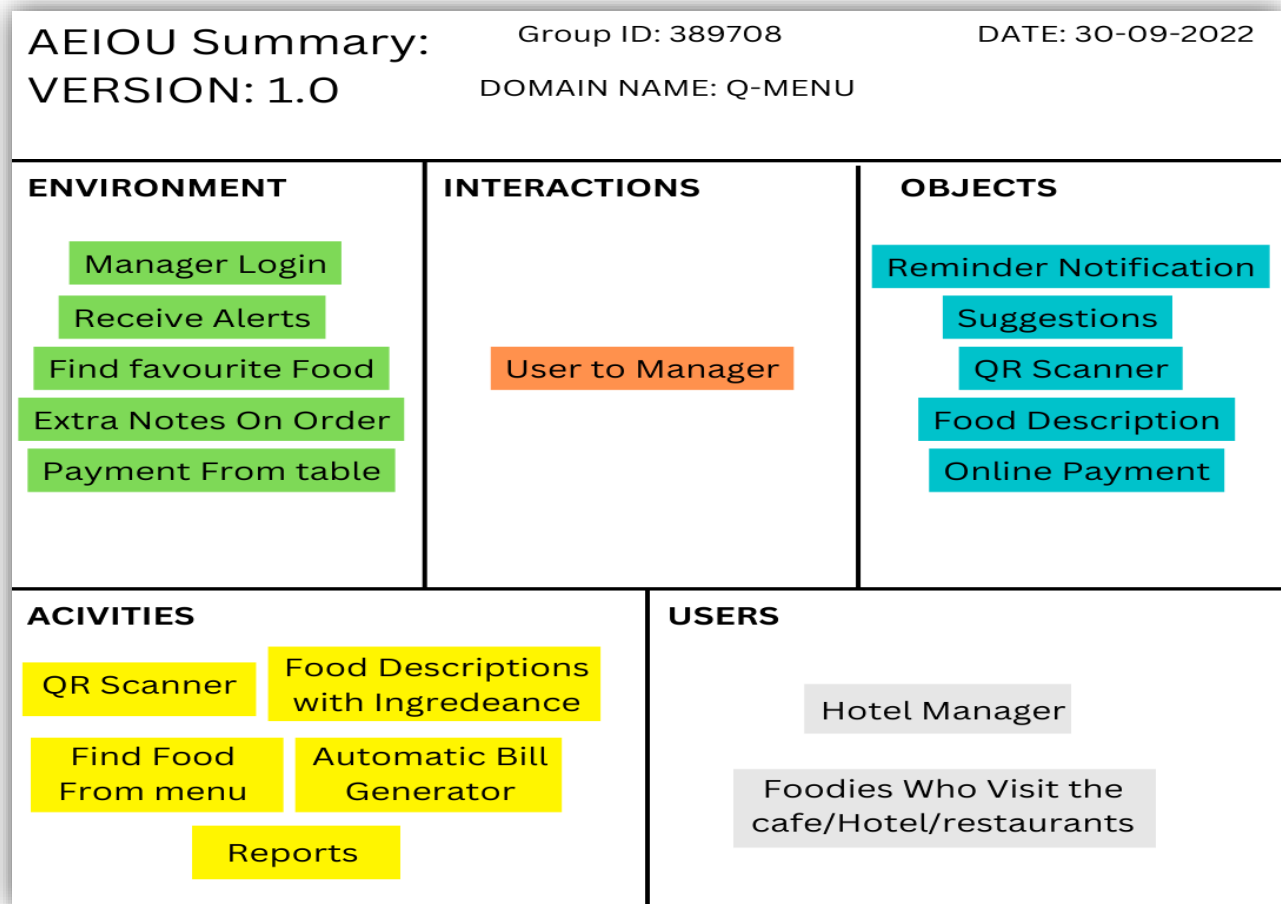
AEIOU Summary:
VERSION: 1.0

Group ID: 389708

DATE: 30-09-2022

DOMAIN NAME: Q-MENU

ENVIRONMENT

Manager Login

Receive Alerts

Find favourite Food

Extra Notes On Order

Payment From table

INTERACTIONS

User to Manager

OBJECTS

Reminder Notification

Suggestions

QR Scanner

Food Description

Online Payment

ACIVITIES

QR Scanner

Food Descriptions with Ingredeance

Find Food From menu

Automatic Bill Generator

Reports

USERS

Hotel Manager

Foodies Who Visit the cafe/Hotel/restaurants